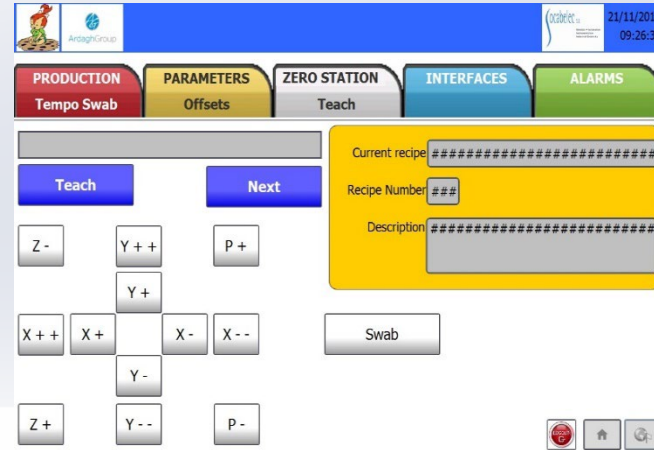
ArdaghGroup

Socabelec

21/11/201
09:26:3

PRODUCTION
Tempo Swab

PARAMETERS
Offsets

ZERO STATION
Teach

INTERFACES

ALARMS

Teach

Next

Current recipe ##########################

Recipe Number ###

Description ##########################

Z -

Y + +

P +

Y +

X + +

X +

X -

X - -

Swab

Y -

Z +

Y - -

P -